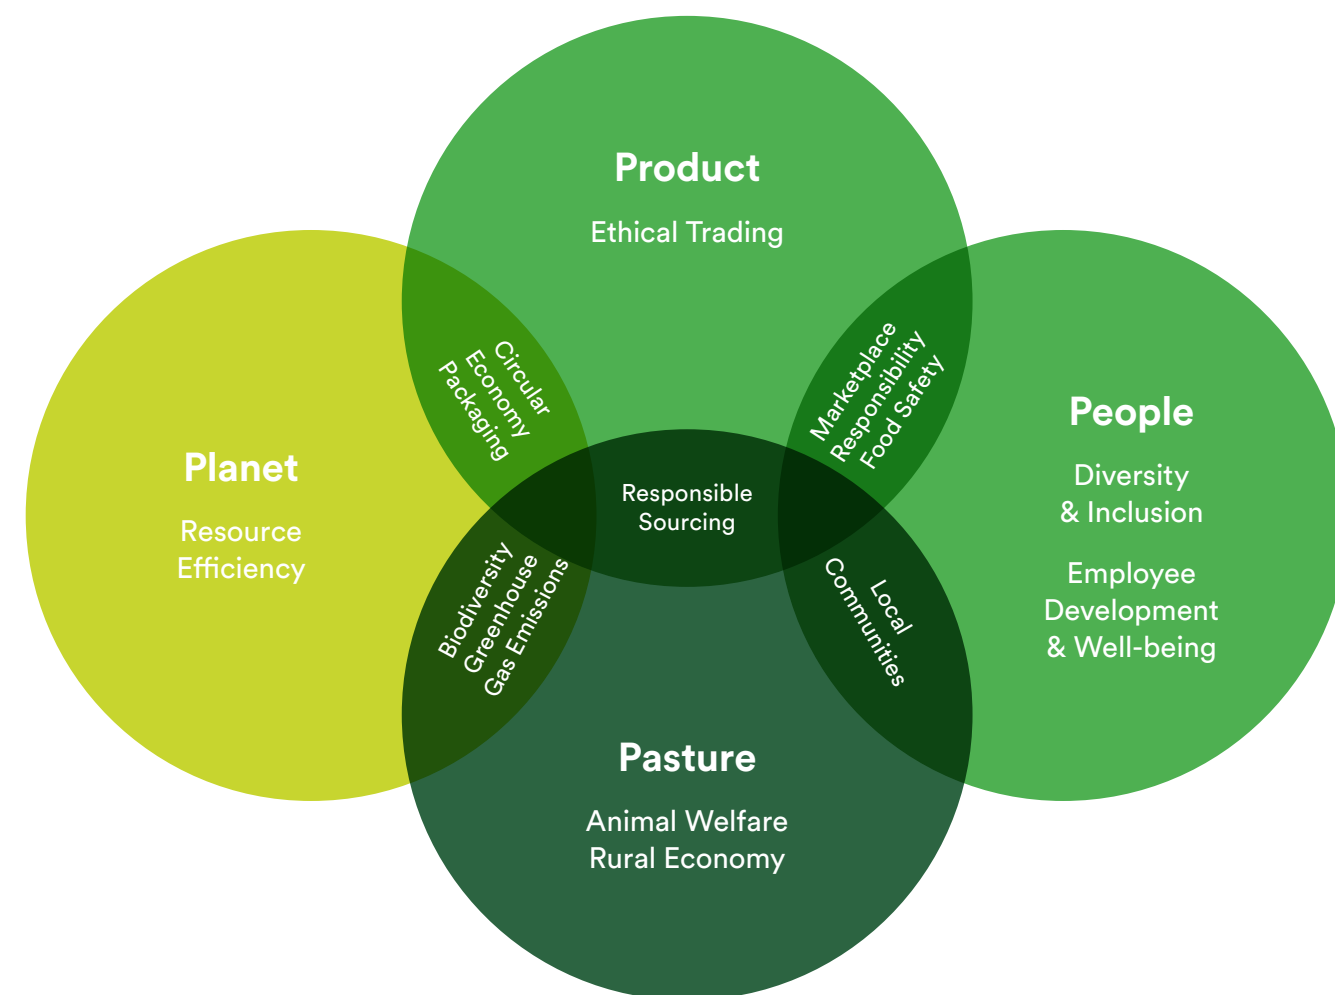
Product

Ethical Trading

Planet

Resource Efficiency

People

Diversity & Inclusion

Employee Development & Well-being

Pasture

Animal Welfare
Rural Economy

Circular Economy Packaging

Marketplace Responsibility Food Safety

Responsible Sourcing

Biodiversity Greenhouse Gas Emissions

Local Communities